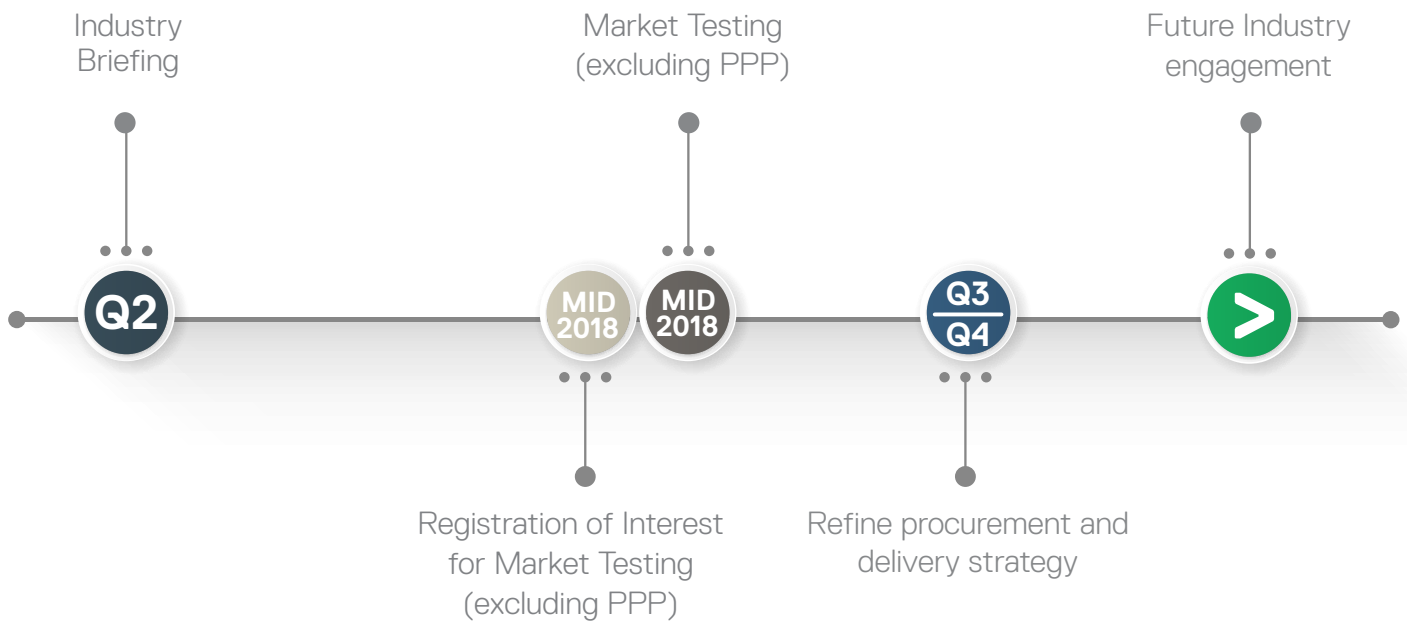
Industry Briefing

Q2

Registration of Interest for Market Testing (excluding PPP)

MID 2018

Market Testing (excluding PPP)

MID 2018

Q3
Q4

Refine procurement and delivery strategy

Future Industry engagement

>